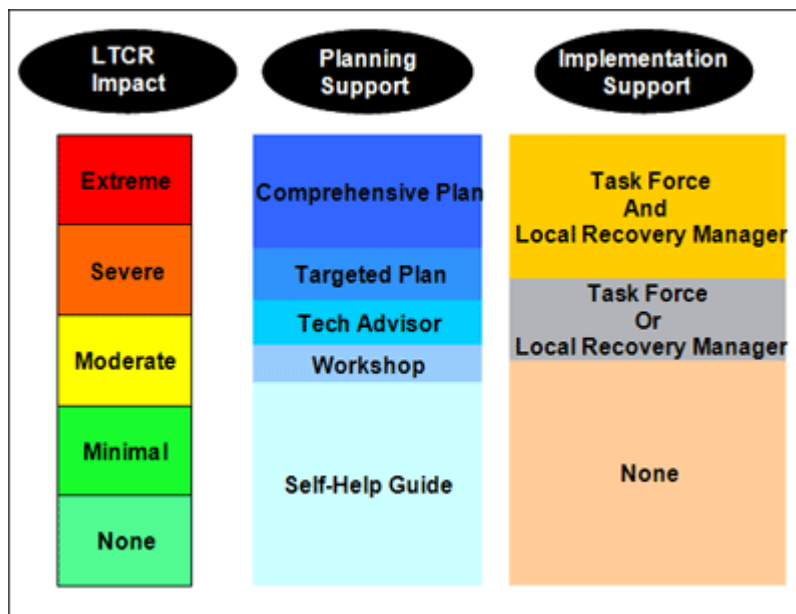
LTCR Impact

Planning Support

Implementation Support

Extreme

Severe

Moderate

Minimal

None

Comprehensive Plan

Targeted Plan

Tech Advisor

Workshop

Self-Help Guide

Task Force And Local Recovery Manager

Task Force Or Local Recovery Manager

None